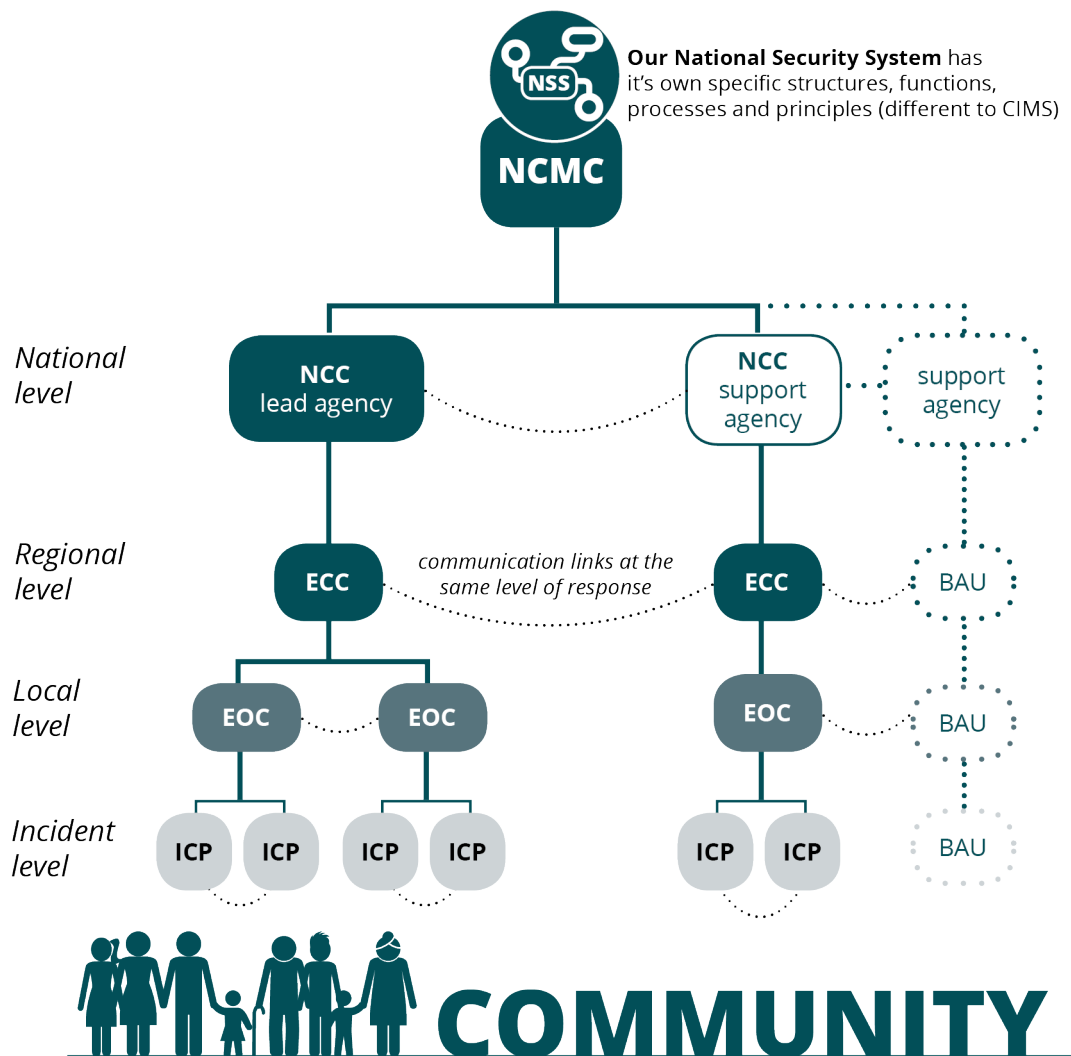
NSS

Our National Security System has it's own specific structures, functions, processes and principles (different to CIMS)

NCMC

National level

NCC
lead agency

NCC
support agency

support agency

Regional level

ECC

communication links at the same level of response

ECC

BAU

Local level

EOC

EOC

EOC

BAU

Incident level

ICP

ICP

ICP

ICP

ICP

ICP

BAU

COMMUNITY